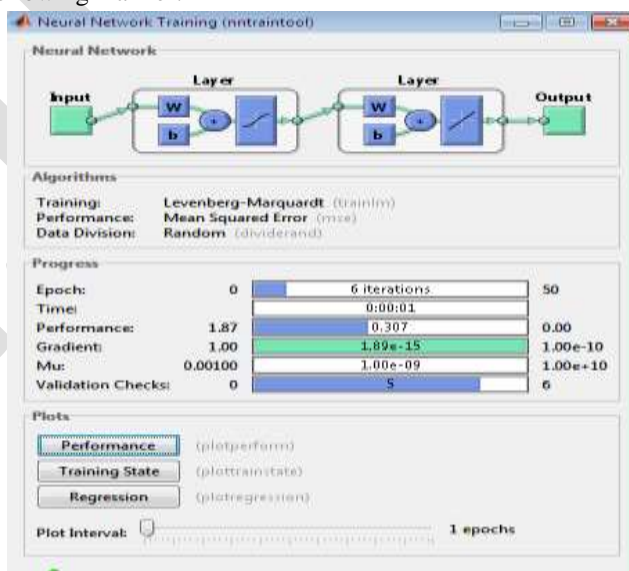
Neural Network Training (nntraintool)

Neural Network

Input

Layer

W

b

+

Layer

W

b

+

Output

Algorithms

Training: Levenberg-Marquardt (trainlm)
Performance: Mean Squared Error (mse)
Data Division: Random (dividerand)

Progress

| | | | |
|---|---|---|---|
| Epoch: | 0 | 6 iterations | 50 |
| Time: | | 0:00:01 | |
| Performance: | 1.87 | 0.307 | 0.00 |
| Gradient: | 1.00 | 1.89e-15 | 1.00e-10 |
| Mu: | 0.00100 | 1.00e-09 | 1.00e+10 |
| Validation Checks: | 0 | 5 | 6 |

Plots

Performance (plotperform)

Training State (plottrainstate)

Regression (plotregression)

Plot Interval: 1 epochs